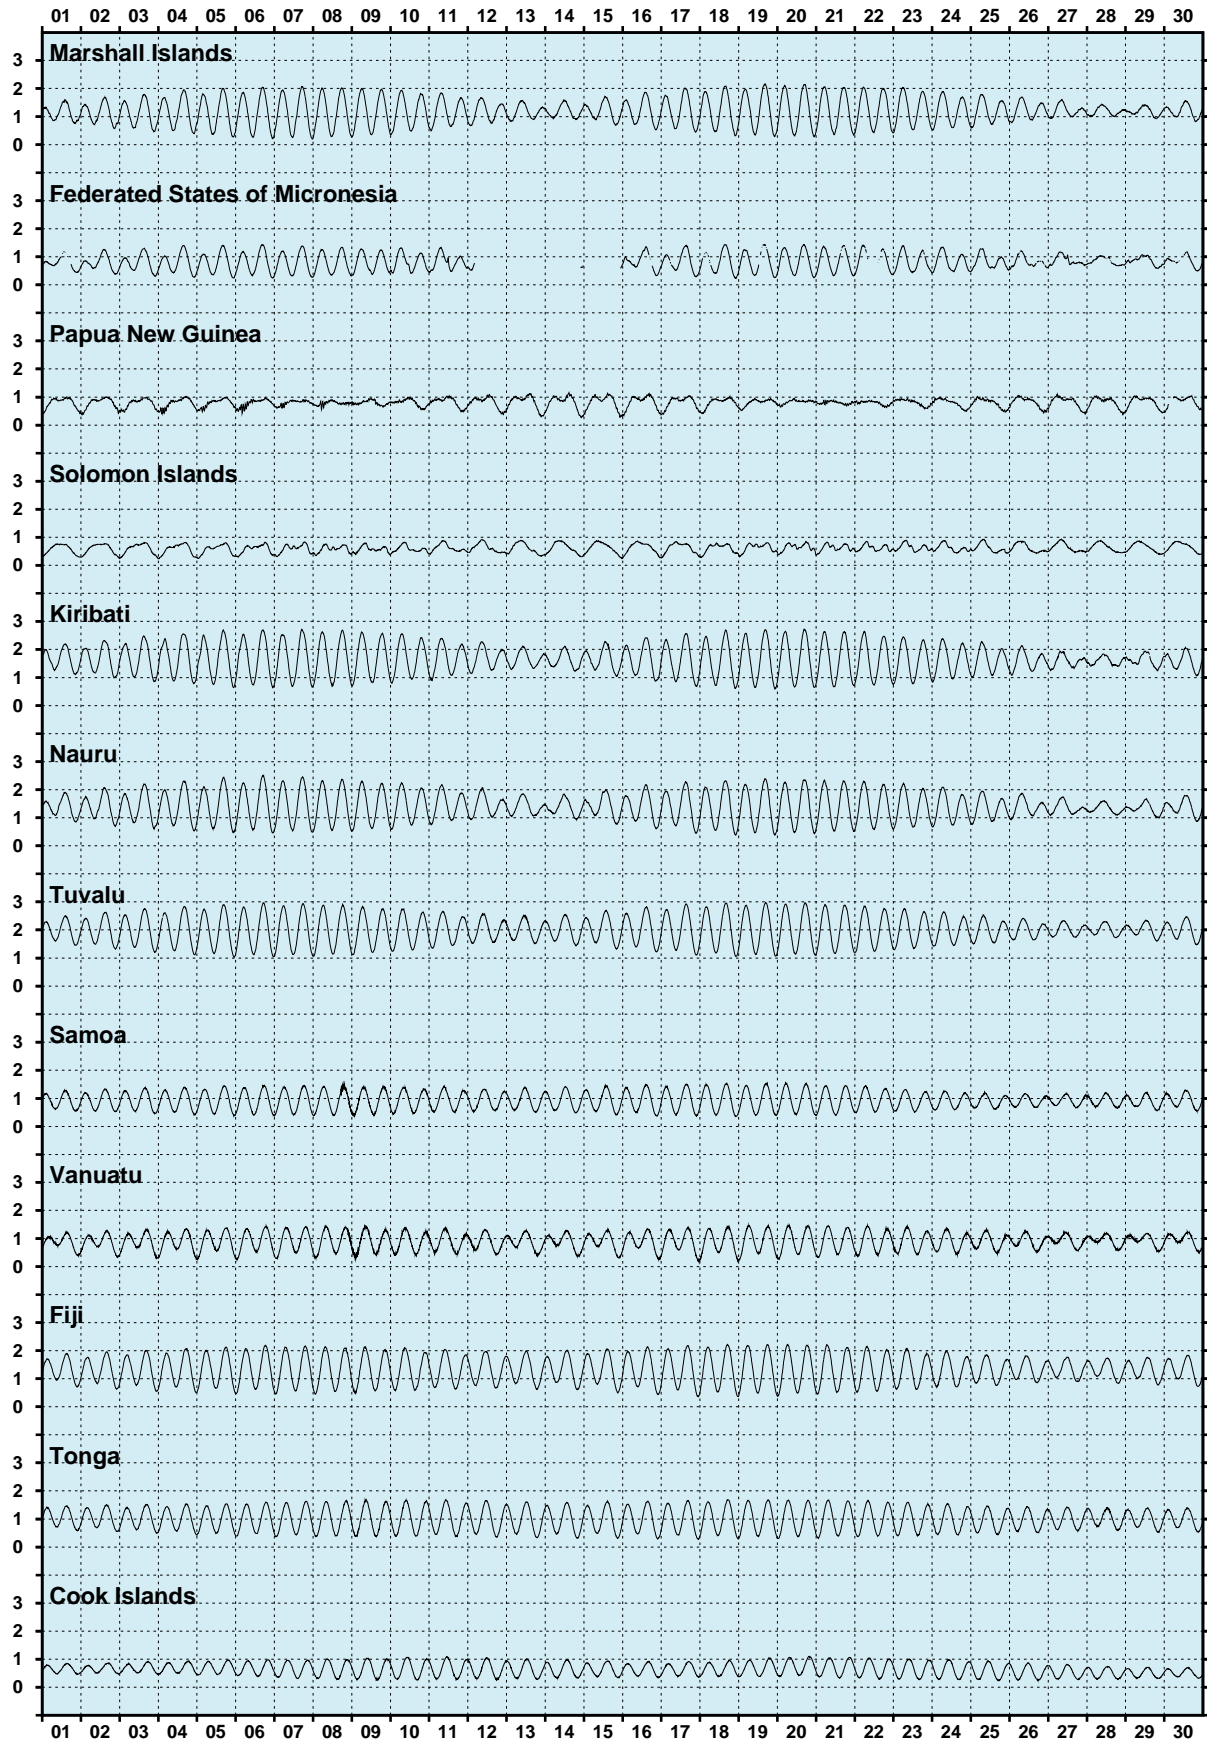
01 02 03 04 05 06 07 08 09 10 11 12 13 14 15 16 17 18 19 20 21 22 23 24 25 26 27 28 29 30

Marshall Islands
3
2
1
0

Federated States of Micronesia
3
2
1
0

Papua New Guinea
3
2
1
0

Solomon Islands
3
2
1
0

Kiribati
3
2
1
0

Nauru
3
2
1
0

Tuvalu
3
2
1
0

Samoa
3
2
1
0

Vanuatu
3
2
1
0

Fiji
3
2
1
0

Tonga
3
2
1
0

Cook Islands
3
2
1
0

01 02 03 04 05 06 07 08 09 10 11 12 13 14 15 16 17 18 19 20 21 22 23 24 25 26 27 28 29 30